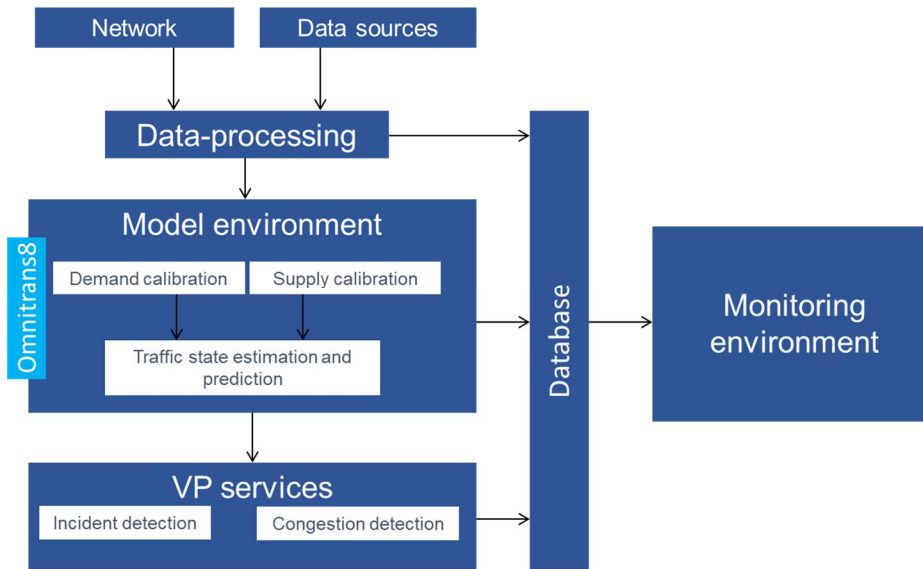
Network

Data sources

Data-processing

Model environment

Omnitrans8

Demand calibration

Supply calibration

Traffic state estimation and prediction

VP services

Incident detection

Congestion detection

Database

Monitoring environment